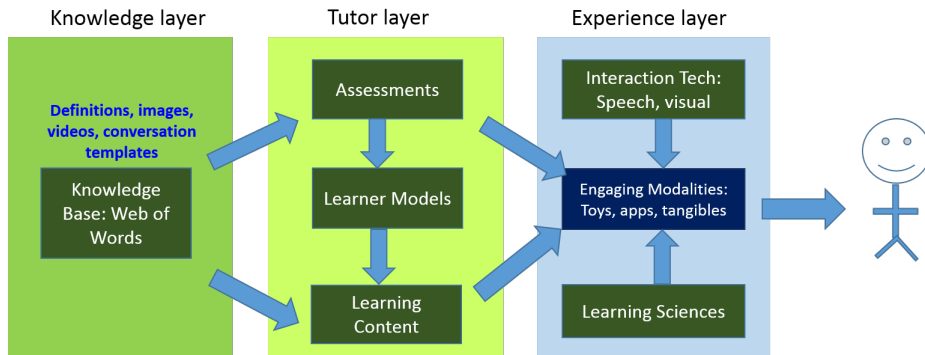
Knowledge layer

Definitions, images, videos, conversation templates

Knowledge Base: Web of Words

Tutor layer

Assessments

Learner Models

Learning Content

Experience layer

Interaction Tech: Speech, visual

Engaging Modalities: Toys, apps, tangibles

Learning Sciences